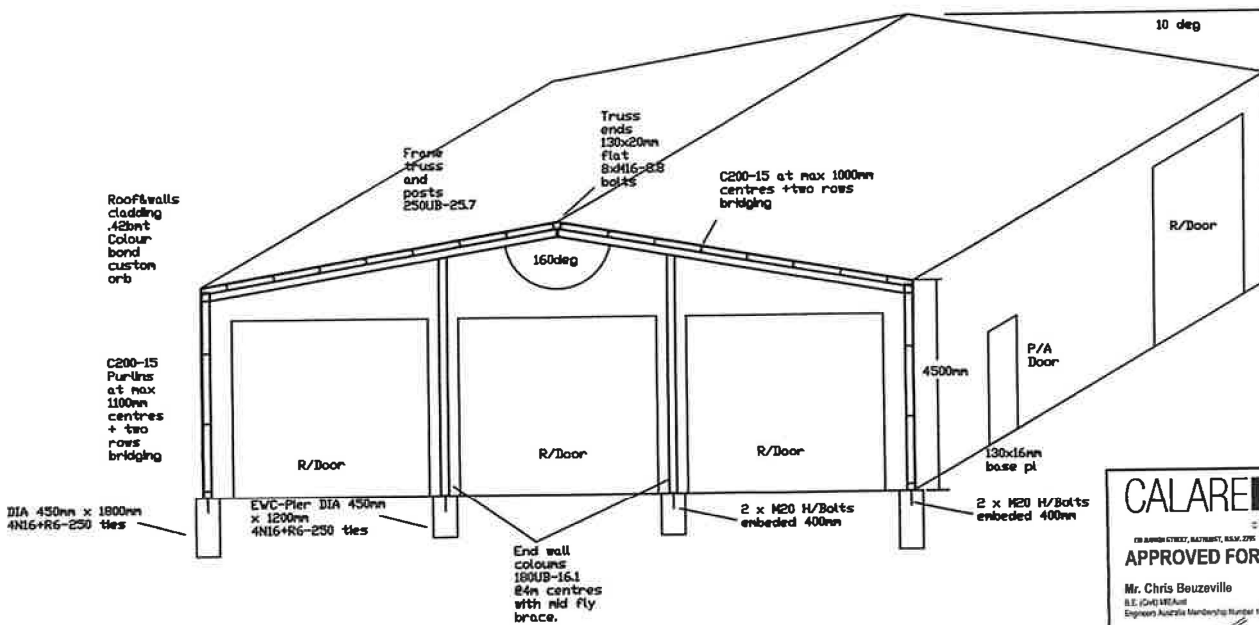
10 deg

Truss ends 130x20mm flat 8xM16-8.8 bolts

Frame truss and posts 250UB-25.7

C200-15 at max 1000mm centres +two rows bridging

Roof&walls cladding .42bmt Colour bond custom orb

160deg

R/Door

P/A Door

4500mm

C200-15 Purlins at max 1100mm centres + two rows bridging

R/Door

R/Door

R/Door

130x16mm base pl

DIA 450mm x 1800mm 4N16+R6-250 ties

EWC-Pier DIA 450mm x 1200mm 4N16+R6-250 ties

2 x M20 H/Bolts embeded 400mm

2 x M20 H/Bolts embeded 400mm

End wall coloums 180UB-16.1 @4m centres with mid fly brace.

CALARE

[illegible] BATHURST, N.S.W. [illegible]

APPROVED FOR

Mr. Chris Beuzeville
B.E. (Civil) ME(Aust)
Engineers Australia Membership Number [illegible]